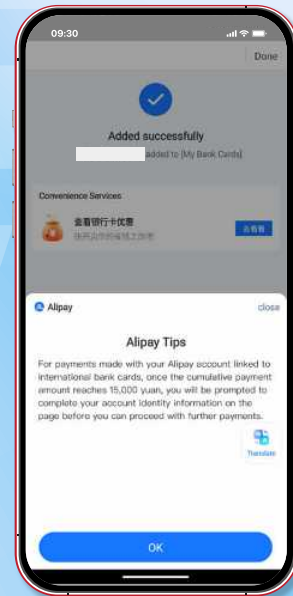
09:30

Done

Added successfully

added to [My Bank Cards]

Convenience Services

查看银行卡优惠

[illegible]

去看看

Alipay

close

Alipay Tips

For payments made with your Alipay account linked to international bank cards, once the cumulative payment amount reaches 15,000 yuan, you will be prompted to complete your account identity information on the page before you can proceed with further payments.

Translate

OK